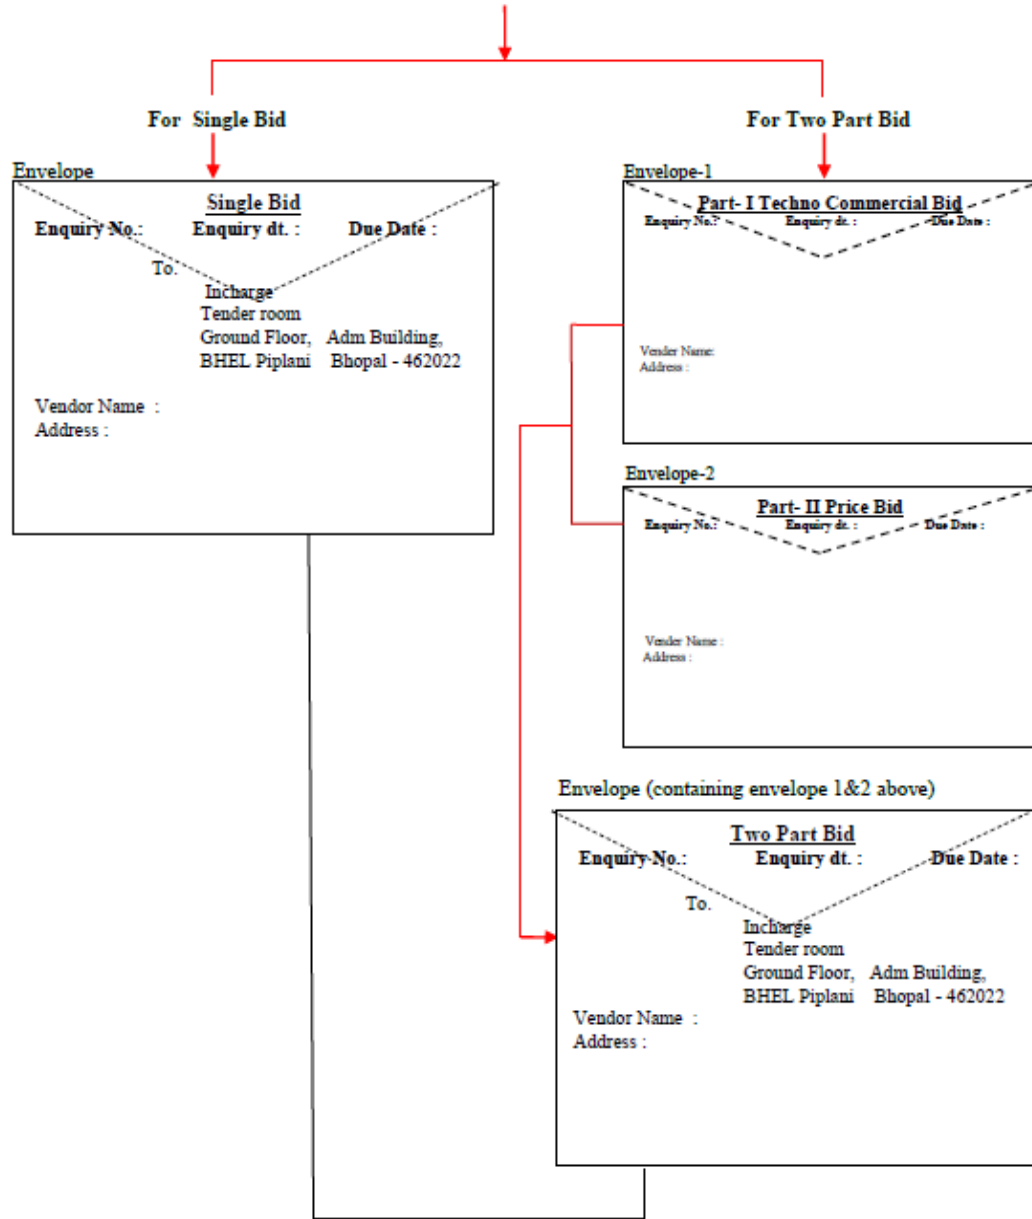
For Single Bid

For Two Part Bid

Envelope

Single Bid

Enquiry No.: Enquiry dt. : Due Date :

To.

Incharge
Tender room
Ground Floor, Adm Building,
BHEL Piplani Bhopal - 462022

Vendor Name :
Address :

Envelope-1

Part- I Techno Commercial Bid

Enquiry No.? Enquiry dt. : Due Date :

Vendor Name:
Address :

Envelope-2

Part- II Price Bid

Enquiry No.: Enquiry dt. : Due Date :

Vendor Name :
Address :

Envelope (containing envelope 1&2 above)

Two Part Bid

Enquiry No.: Enquiry dt. : Due Date :

To.

Incharge
Tender room
Ground Floor, Adm Building,
BHEL Piplani Bhopal - 462022

Vendor Name :
Address :